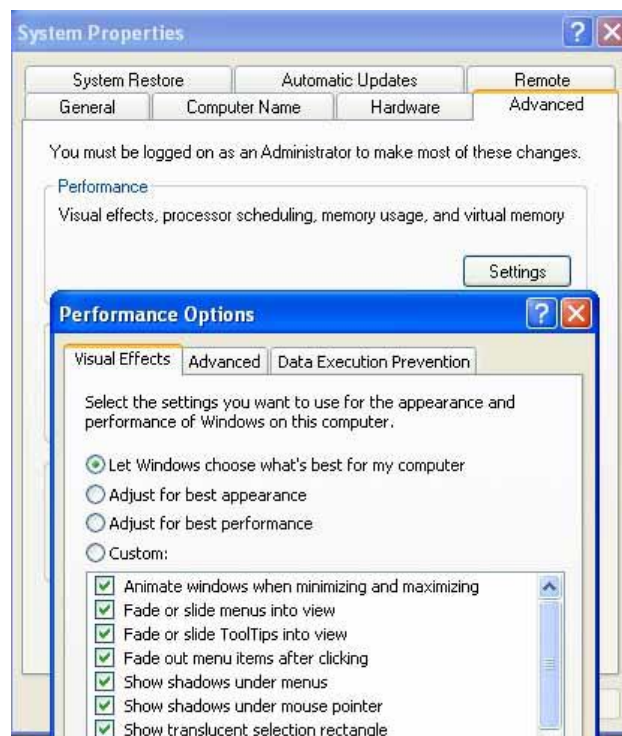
System Properties

System Restore | Automatic Updates | Remote
General | Computer Name | Hardware | Advanced

You must be logged on as an Administrator to make most of these changes.

Performance

Visual effects, processor scheduling, memory usage, and virtual memory

Settings

Performance Options

Visual Effects | Advanced | Data Execution Prevention

Select the settings you want to use for the appearance and performance of Windows on this computer.

Let Windows choose what's best for my computer

Adjust for best appearance

Adjust for best performance

Custom:

Animate windows when minimizing and maximizing
Fade or slide menus into view
Fade or slide ToolTips into view
Fade out menu items after clicking
Show shadows under menus
Show shadows under mouse pointer
Show translucent selection rectangle